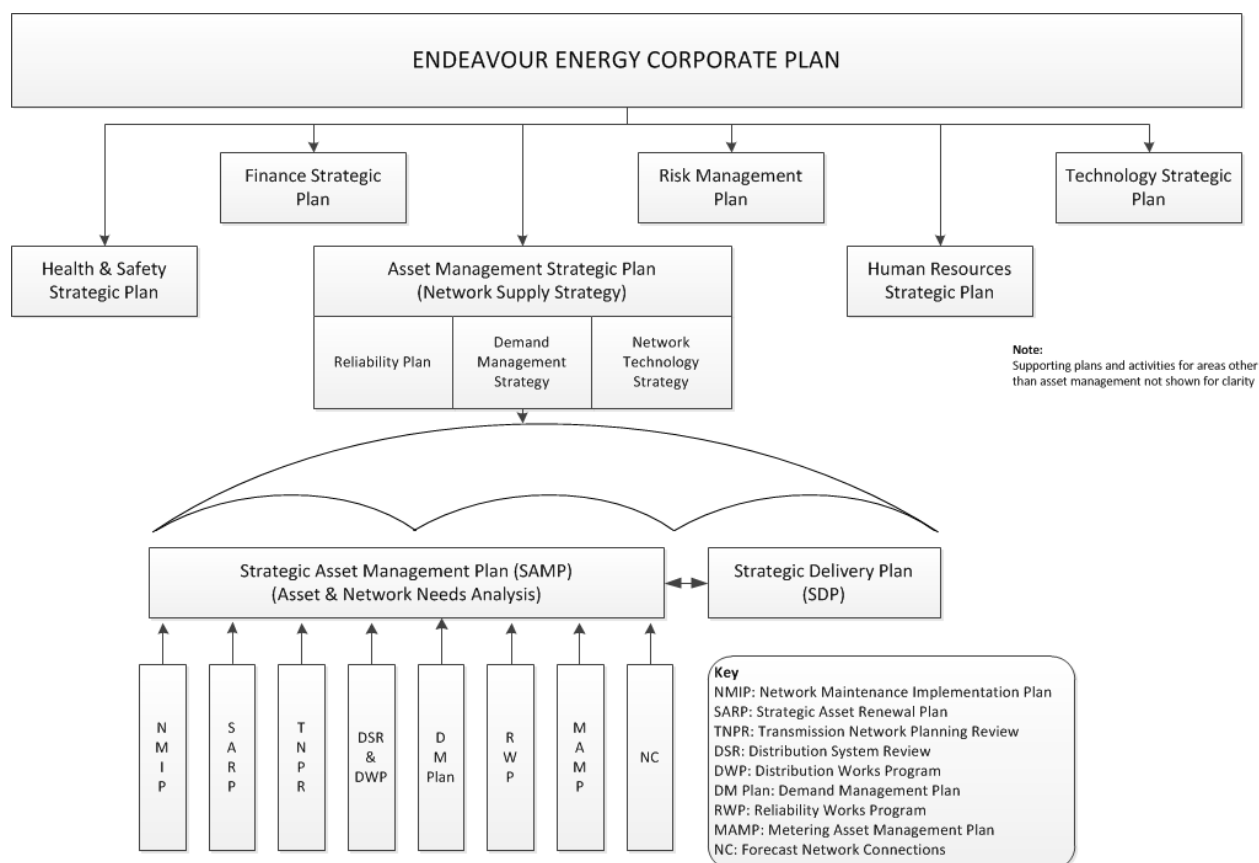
ENDEAVOUR ENERGY CORPORATE PLAN

Finance Strategic Plan

Risk Management Plan

Technology Strategic Plan

Health & Safety Strategic Plan

Asset Management Strategic Plan (Network Supply Strategy)

Reliability Plan

Demand Management Strategy

Network Technology Strategy

Human Resources Strategic Plan

**Note:**
Supporting plans and activities for areas other than asset management not shown for clarity

Strategic Asset Management Plan (SAMP) (Asset & Network Needs Analysis)

Strategic Delivery Plan (SDP)

NMIP

SARP

TNPR

DSR & DWP

DM Plan

RWP

MAMP

NC

Key
NMIP: Network Maintenance Implementation Plan
SARP: Strategic Asset Renewal Plan
TNPR: Transmission Network Planning Review
DSR: Distribution System Review
DWP: Distribution Works Program
DM Plan: Demand Management Plan
RWP: Reliability Works Program
MAMP: Metering Asset Management Plan
NC: Forecast Network Connections